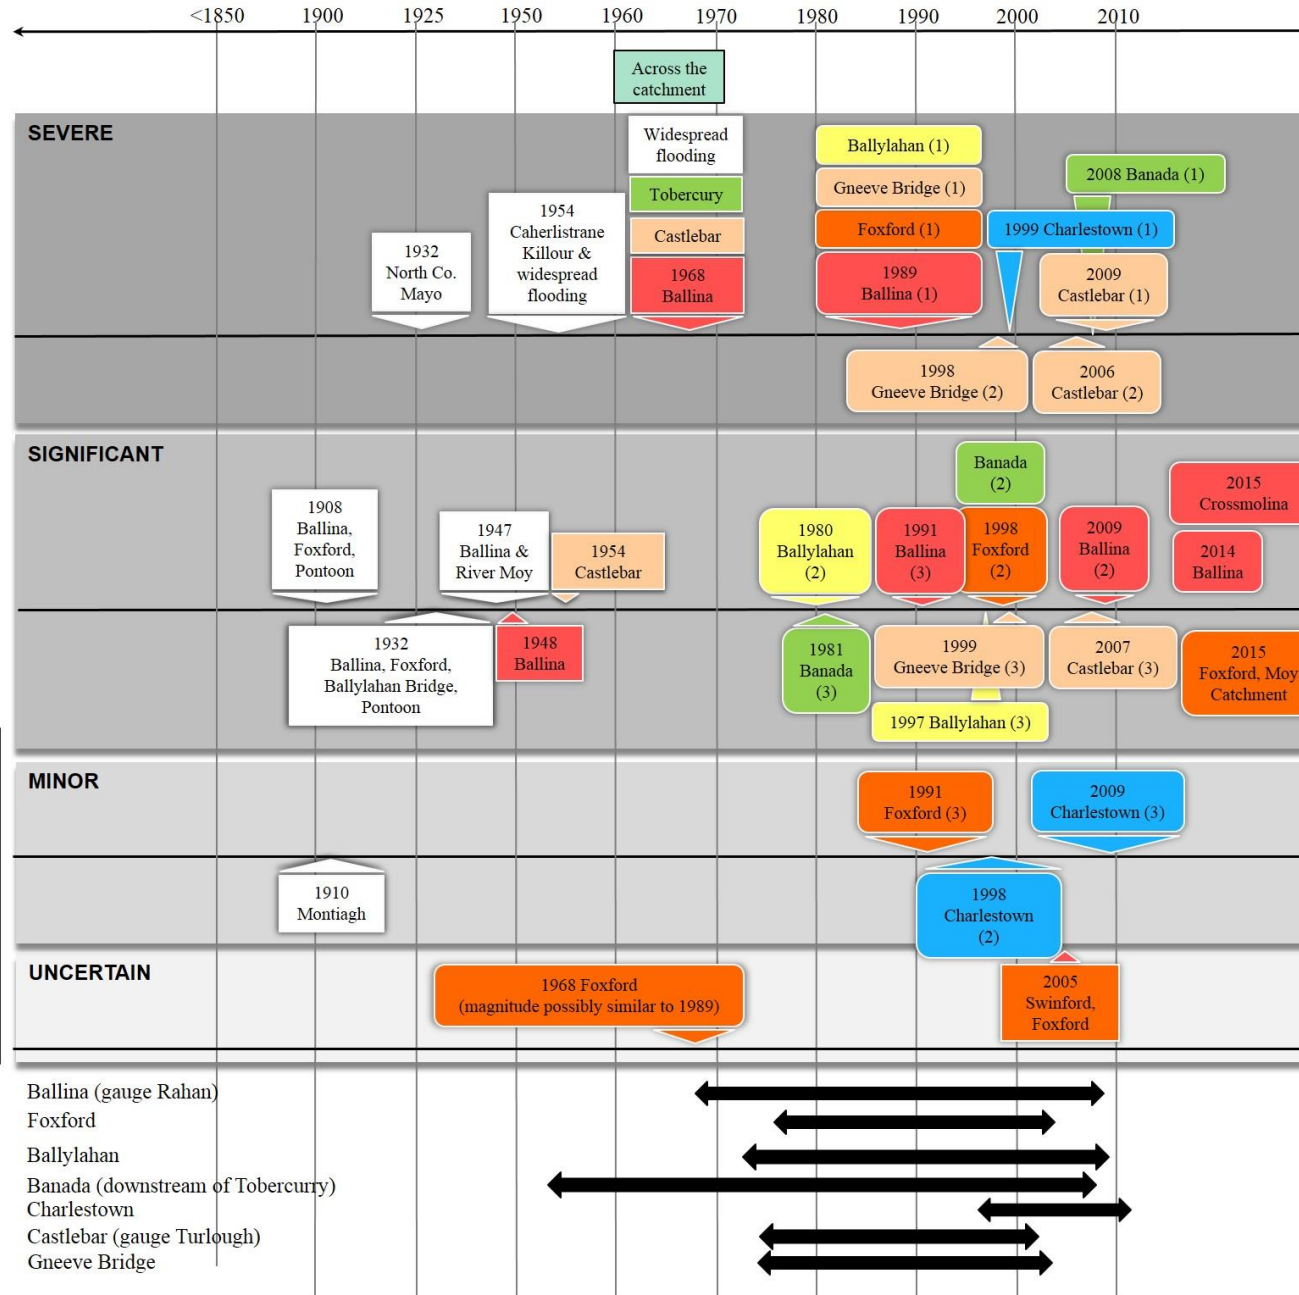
<1850 1900 1925 1950 1960 1970 1980 1990 2000 2010

Across the catchment

SEVERE

Widespread flooding
Tobercury
Castlebar
1968 Ballina

1932 North Co. Mayo

1954 Caherlistrane Killour & widespread flooding

Ballylahan (1)
Gneeve Bridge (1)
Foxford (1)
1989 Ballina (1)

2008 Banada (1)
1999 Charlestown (1)
2009 Castlebar (1)

1998 Gneeve Bridge (2)
2006 Castlebar (2)

SIGNIFICANT

1908 Ballina, Foxford, Pontoon

1947 Ballina & River Moy
1954 Castlebar

Banada (2)
1980 Ballylahan (2)
1991 Ballina (3)
1998 Foxford (2)
2009 Ballina (2)
2015 Crossmolina
2014 Ballina

1932 Ballina, Foxford, Ballylahan Bridge, Pontoon
1948 Ballina

1981 Banada (3)
1999 Gneeve Bridge (3)
2007 Castlebar (3)
2015 Foxford, Moy Catchment
1997 Ballylahan (3)

MINOR

1991 Foxford (3)
2009 Charlestown (3)

1910 Montiagh
1998 Charlestown (2)

UNCERTAIN

1968 Foxford (magnitude possibly similar to 1989)
2005 Swinford, Foxford

Ballina (gauge Rahan)
Foxford
Ballylahan
Banada (downstream of Tobercurry)
Charlestown
Castlebar (gauge Turlough)
Gneeve Bridge